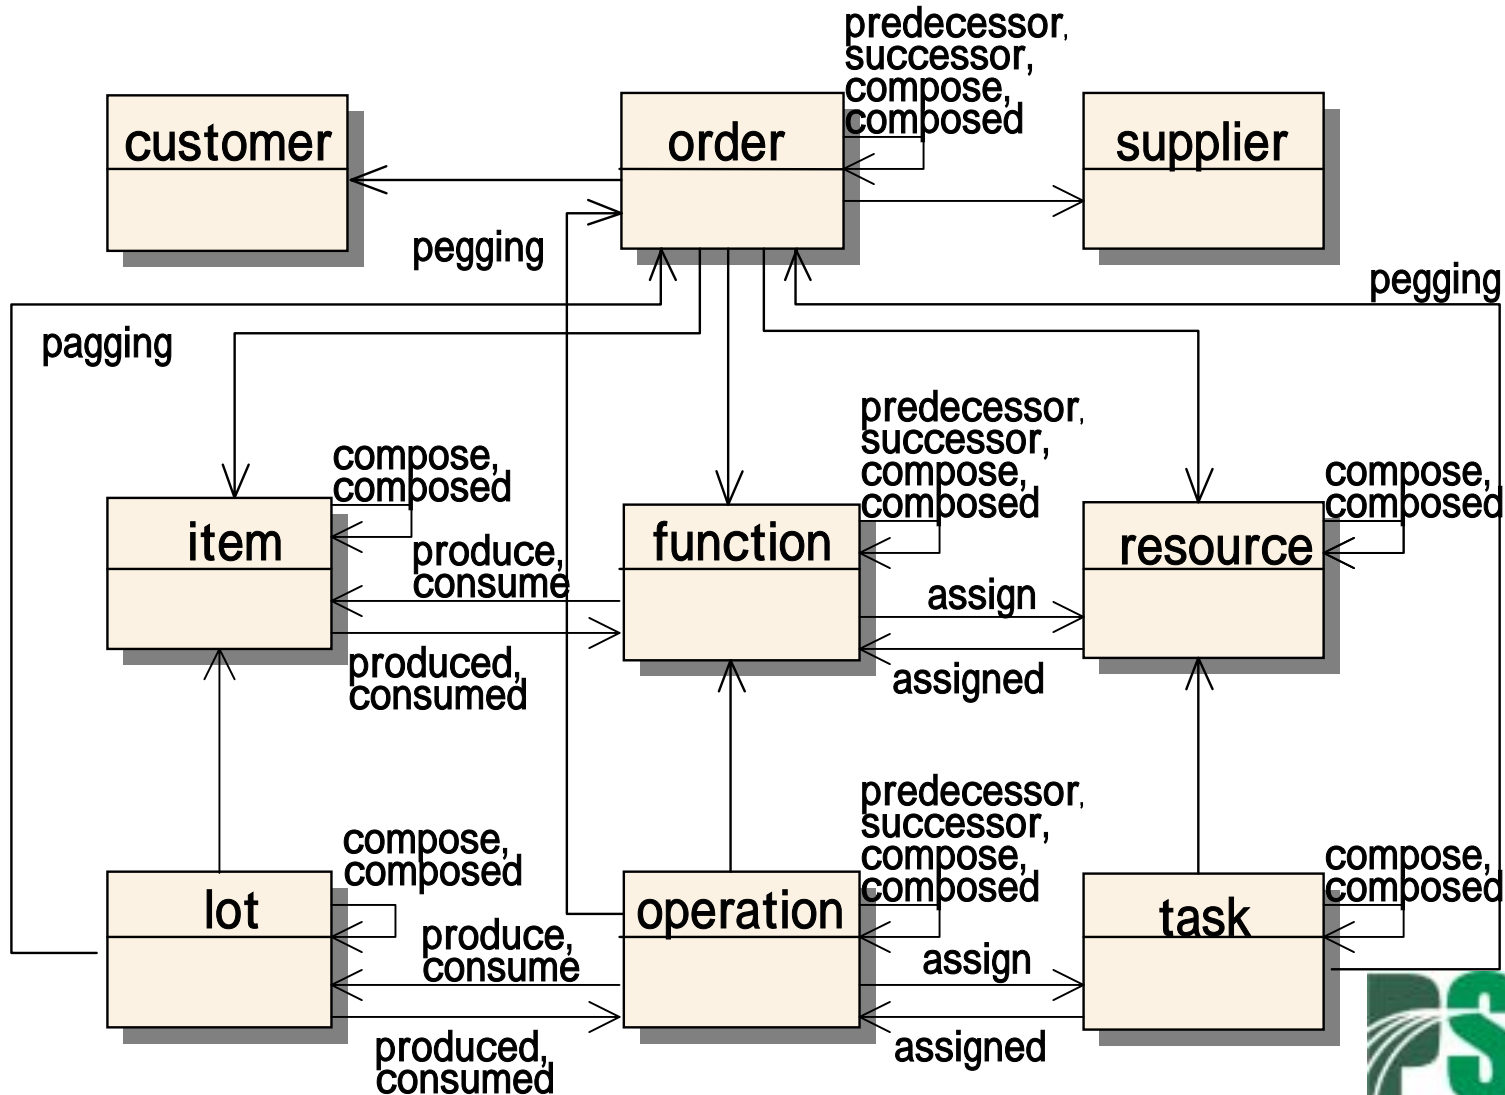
predecessor, successor, compose, composed

customer

order

supplier

pegging

pegging

pagging

compose, composed

predecessor, successor, compose, composed

compose, composed

item

function

resource

produce, consume

assign

produced, consumed

assigned

compose, composed

predecessor, successor, compose, composed

compose, composed

lot

operation

task

produce, consume

assign

produced, consumed

assigned

PS